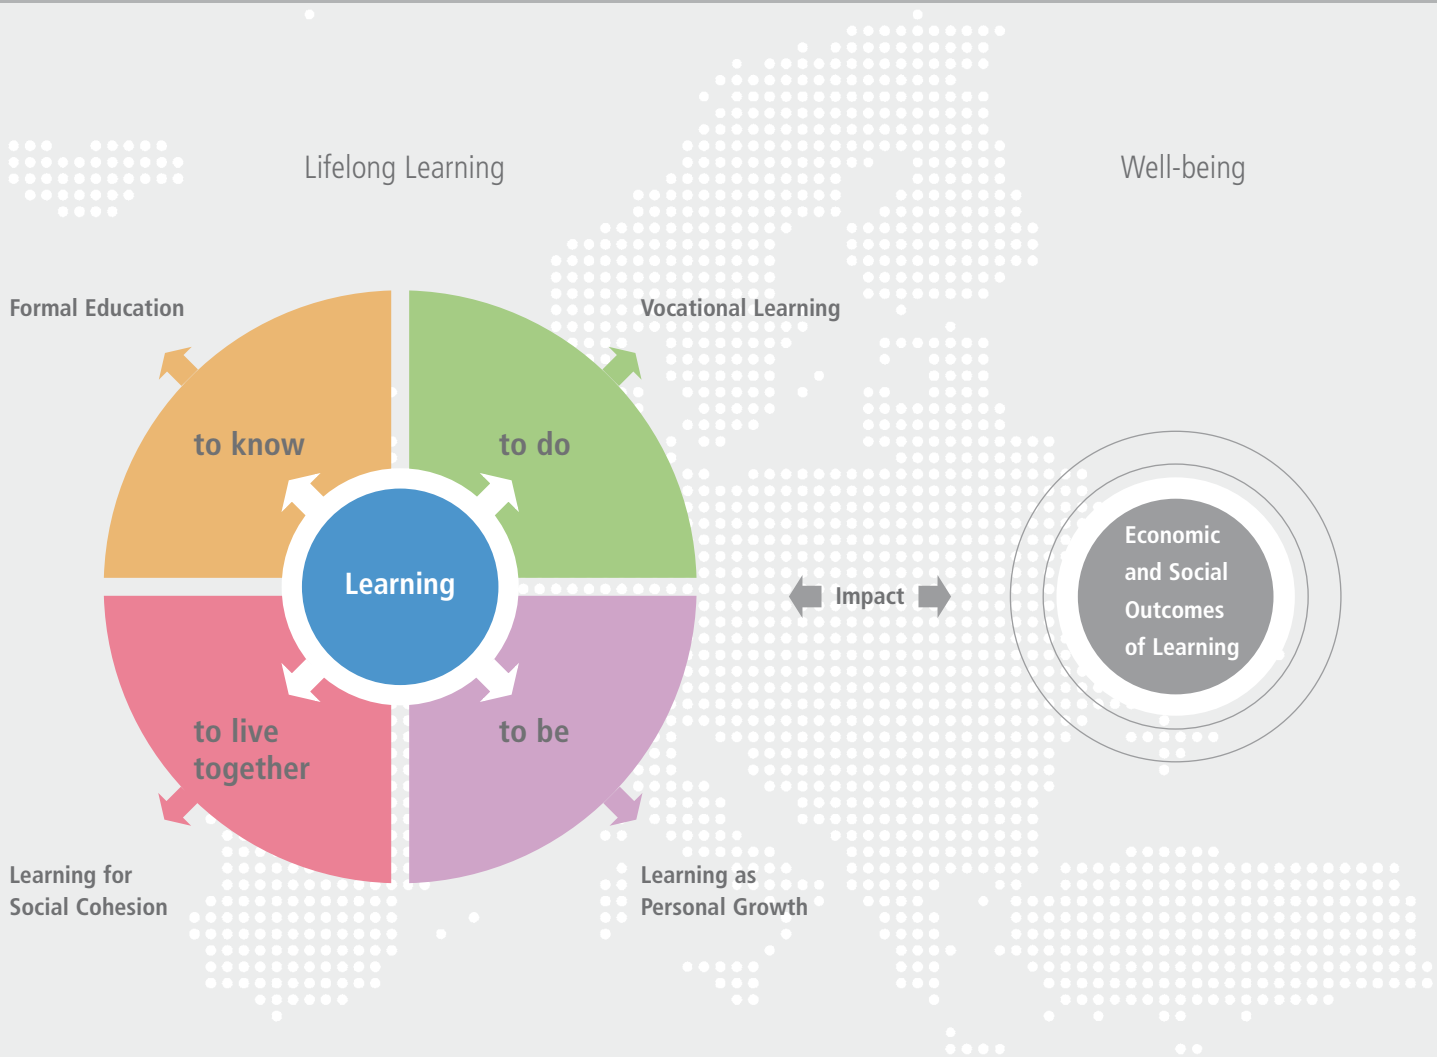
Lifelong Learning

Well-being

Formal Education

Vocational Learning

to know

to do

Learning

to live together

to be

Impact

Economic and Social Outcomes of Learning

Learning for Social Cohesion

Learning as Personal Growth